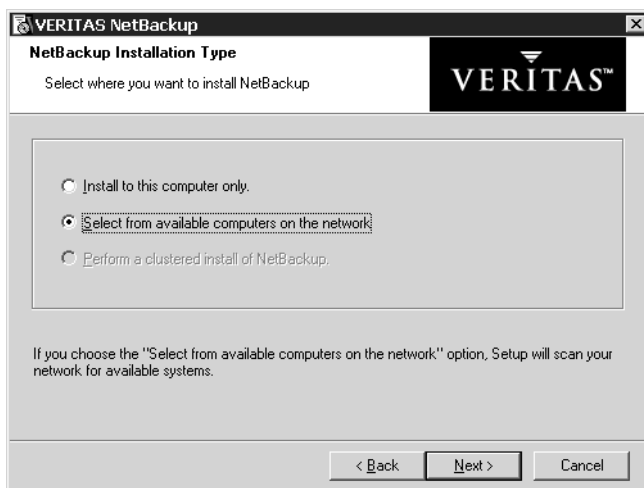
VERITAS NetBackup

NetBackup Installation Type

Select where you want to install NetBackup

VERITAS™

Install to this computer only.

Select from available computers on the network

Perform a clustered install of NetBackup.

If you choose the "Select from available computers on the network" option, Setup will scan your network for available systems.

< Back

Next >

Cancel